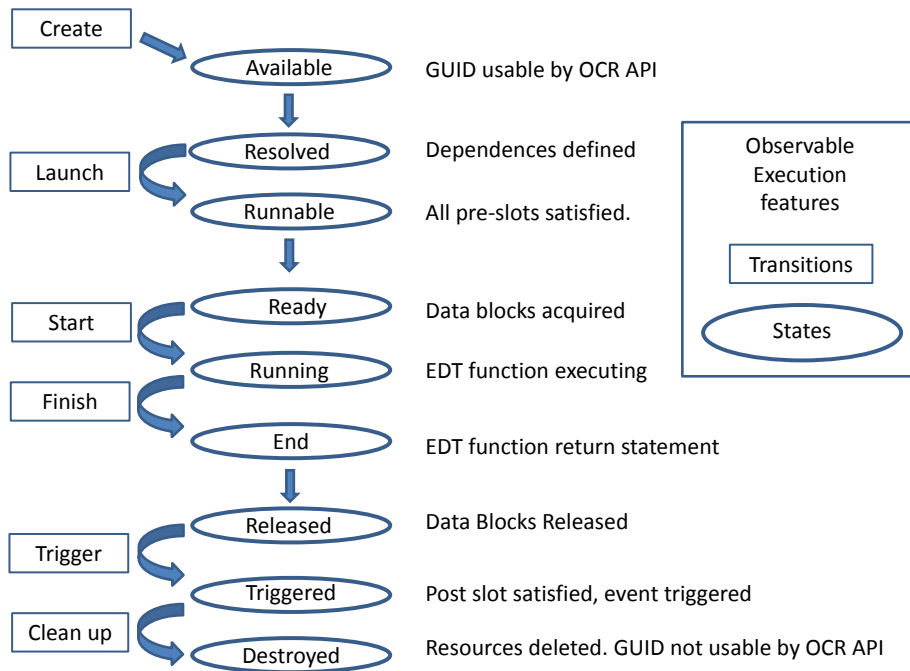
Create

Available

GUID usable by OCR API

Launch

Resolved

Dependences defined

Runnable

All pre-slots satisfied.

Observable Execution features

Transitions

States

Start

Ready

Data blocks acquired

Running

EDT function executing

Finish

End

EDT function return statement

Released

Data Blocks Released

Trigger

Triggered

Post slot satisfied, event triggered

Clean up

Destroyed

Resources deleted. GUID not usable by OCR API